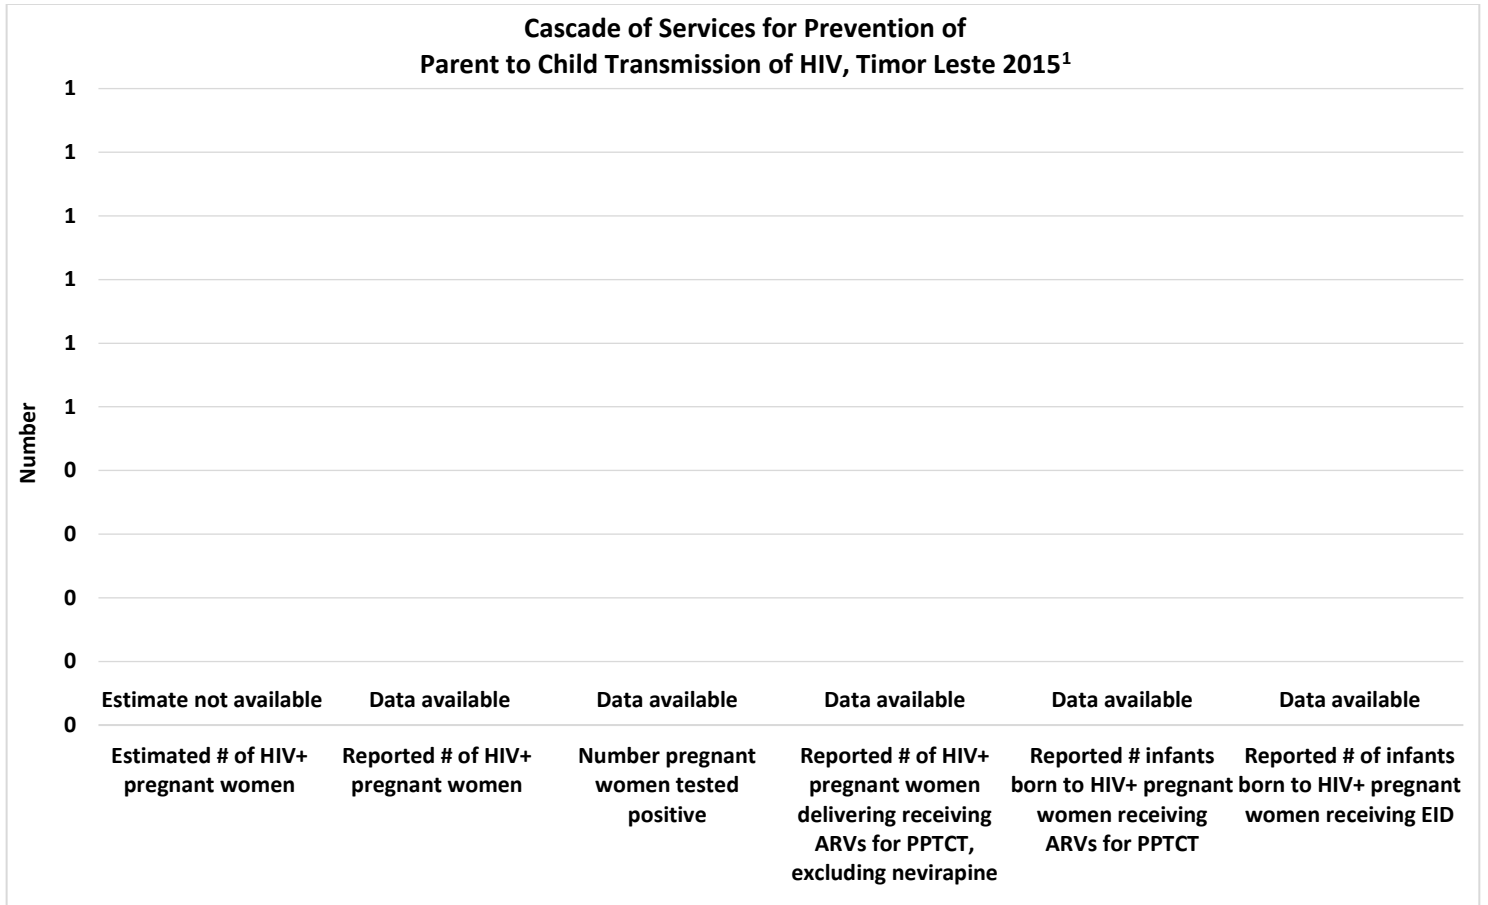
Cascade of Services for Prevention of Parent to Child Transmission of HIV, Timor Leste 2015$^1$

1
1
1
1
1
1
0
0
0
0
0

Number

Estimate not available
Data available
Data available
Data available
Data available
Data available

Estimated # of HIV+ pregnant women

Reported # of HIV+ pregnant women

Number pregnant women tested positive

Reported # of HIV+ pregnant women delivering receiving ARVs for PPTCT, excluding nevirapine

Reported # infants born to HIV+ pregnant women receiving ARVs for PPTCT

Reported # of infants born to HIV+ pregnant women receiving EID